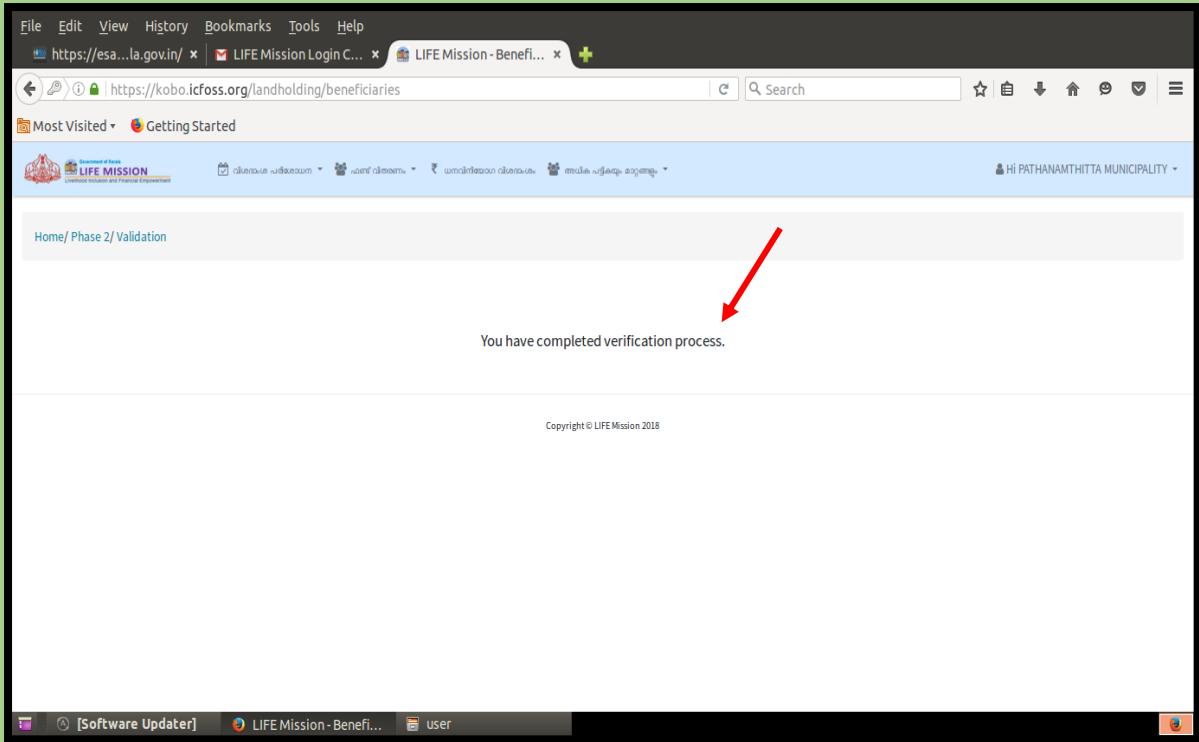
File Edit View History Bookmarks Tools Help

https://esa...la.gov.in/ × LIFE Mission Login C... × LIFE Mission - Benefi... ×

https://kobo.icfoss.org/landholding/beneficiaries

Search

Most Visited Getting Started

Government of Kerala LIFE MISSION Livelihood Inclusion and Financial Empowerment

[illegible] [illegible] ₹ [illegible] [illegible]

Hi PATHANAMTHITTA MUNICIPALITY

Home/ Phase 2/ Validation

You have completed verification process.

Copyright © LIFE Mission 2018

[Software Updater] LIFE Mission - Benefi... user